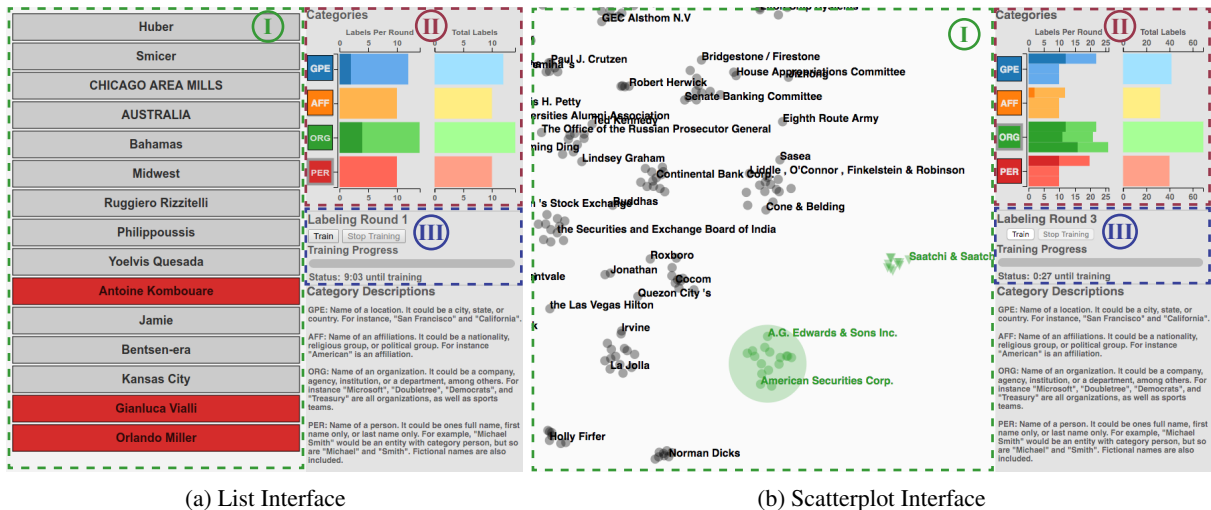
Huber
Smicer
CHICAGO AREA MILLS
AUSTRALIA
Bahamas
Midwest
Ruggiero Rizzitelli
Philippoussis
Yoelvis Quesada
Antoine Kombouare
Jamie
Bentsen-era
Kansas City
Gianluca Vialli
Orlando Miller

I

Categories
II
Labels Per Round
Total Labels
GPE
AFF
ORG
PER
0 5 10
0 5 10

Labeling Round 1
III
Train Stop Training
Training Progress
Status: 9:03 until training
Category Descriptions
GPE: Name of a location. It could be a city, state, or country. For instance, "San Francisco" and "California".
AFF: Name of an affiliations. It could be a nationality, religious group, or political group. For instance "American" is an affiliation.
ORG: Name of an organization. It could be a company, agency, institution, or a department, among others. For instance "Microsoft", "Doubletree", "Democrats", and "Treasury" are all organizations, as well as sports teams.
PER: Name of a person. It could be ones full name, first name only, or last name only. For example, "Michael Smith" would be an entity with category person, but so are "Michael" and "Smith". Fictional names are also included.

GEC Alsthom N.V
I
Paul J. Crutzen
amina 's
Bridgestone / Firestone
House Appropriations Committee
Robert Herwick
s H. Petty
ersities Alumni Association
Senate Banking Committee
Ted Kennedy
Eighth Route Army
The Office of the Russian Prosecutor General
ning Ding
Lindsey Graham
Sasea
Continental Bank Corp
Liddle , O'Connor , Finkelstein & Robinson
's Stock Exchange
Buddhas
Cone & Belding
the Securities and Exchange Board of India
Roxboro
ntvale
Jonathan
Cocom
Quezon City 's
the Las Vegas Hilton
Irvine
A.G. Edwards & Sons Inc.
La Jolla
American Securities Corp.
Saatchi & Saatch
Holly Firfer
Norman Dicks

Categories
II
Labels Per Round
Total Labels
0 5 10 15 20 25
0 20 40 60
GPE
AFF
ORG
PER
0 5 10 15 20 25
0 20 40 60

Labeling Round 3
III
Train Stop Training
Training Progress
Status: 0:27 until training
Category Descriptions
GPE: Name of a location. It could be a city, state, or country. For instance, "San Francisco" and "California".
AFF: Name of an affiliations. It could be a nationality, religious group, or political group. For instance "American" is an affiliation.
ORG: Name of an organization. It could be a company, agency, institution, or a department, among others. For instance "Microsoft", "Doubletree", "Democrats", and "Treasury" are all organizations, as well as sports teams.
PER: Name of a person. It could be ones full name, first name only, or last name only. For example, "Michael Smith" would be an entity with category person, but so are "Michael" and "Smith". Fictional names are also included.

(a) List Interface
(b) Scatterplot Interface